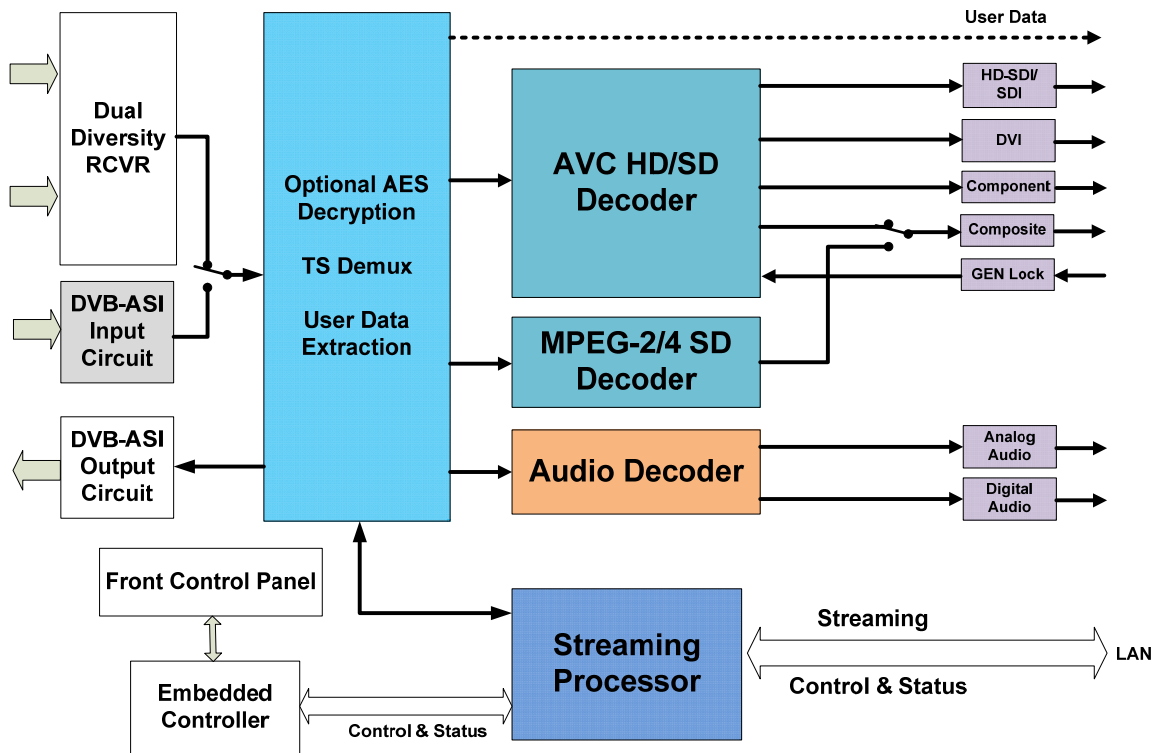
Dual Diversity RCVR

DVB-ASI Input Circuit

DVB-ASI Output Circuit

Optional AES Decryption

TS Demux

User Data Extraction

User Data

AVC HD/SD Decoder

MPEG-2/4 SD Decoder

Audio Decoder

HD-SDI/ SDI

DVI

Component

Composite

GEN Lock

Analog Audio

Digital Audio

Front Control Panel

Embedded Controller

Control & Status

Streaming Processor

Streaming

Control & Status

LAN